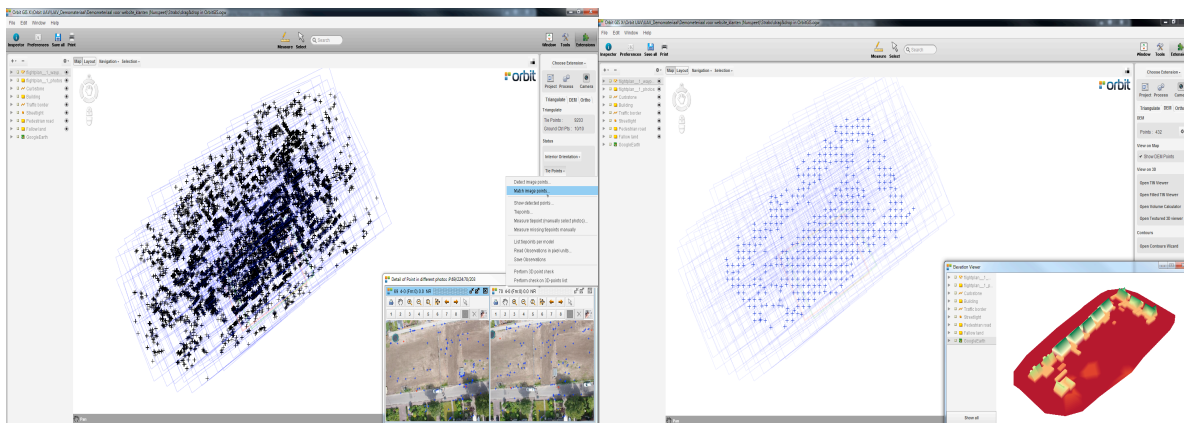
File Edit Window Help

Inspector Preferences Save all Print

Measure Select

Search

Window Tools Extension

Map Layout Navigation Selection

orbit

Choose Extension

Project Process Camera

Triangulate DEM Ortho

Triangulate

Tie Points: 9203

Ground Ctrl Pts: 10/10

States

Interior Orientation

Tie Points

Curbstone

Building

Traffic border

Streetlight

Pedestrian road

Fallow land

GoogleEarth

Detect image points...

Match image points...

Show detected points...

Tiepoints

Measure tiepoint (manually select photo)...

Measure missing tiepoints manually

List tiepoints per model

Read Observations in pixel units...

Save Observations

Perform 3D point check

Perform check on 3D points list

Detail of Point in different photos

Map

File Edit Window Help

Inspector Preferences Save all Print

Measure Select

Search

Window Tools Extension

Map Layout Navigation Selection

orbit

Choose Extension

Project Process Camera

Triangulate DEM Ortho

DEM

Points

View on Map

Show DEM Points

View on 3D

Open TIN Viewer

Open Filled TIN Viewer

Open Volume Calculator

Open Textured 3D viewer

Contours

Open Contours Wizard

Elevation Viewer

Curbstone

Building

Traffic border

Streetlight

Pedestrian road

Fallow land

GoogleEarth

Show all

Map